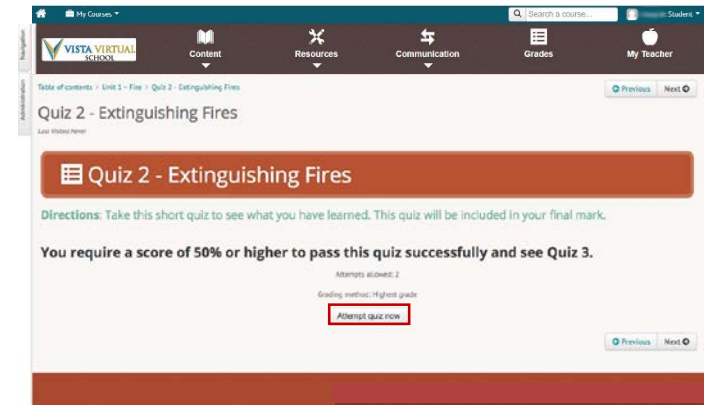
My Courses ▾

Search a course...

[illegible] Student ▾

Navigation

Administration

VISTA VIRTUAL SCHOOL

Content

Resources

Communication

Grades

My Teacher

Table of contents > Unit 1 - Fire > Quiz 2 - Extinguishing Fires

Previous

Next

Quiz 2 - Extinguishing Fires

Last Visited here!

Quiz 2 - Extinguishing Fires

Directions: Take this short quiz to see what you have learned. This quiz will be included in your final mark.

You require a score of 50% or higher to pass this quiz successfully and see Quiz 3.

Attempts allowed: 2

Grading method: Highest grade

Attempt quiz now

Previous

Next